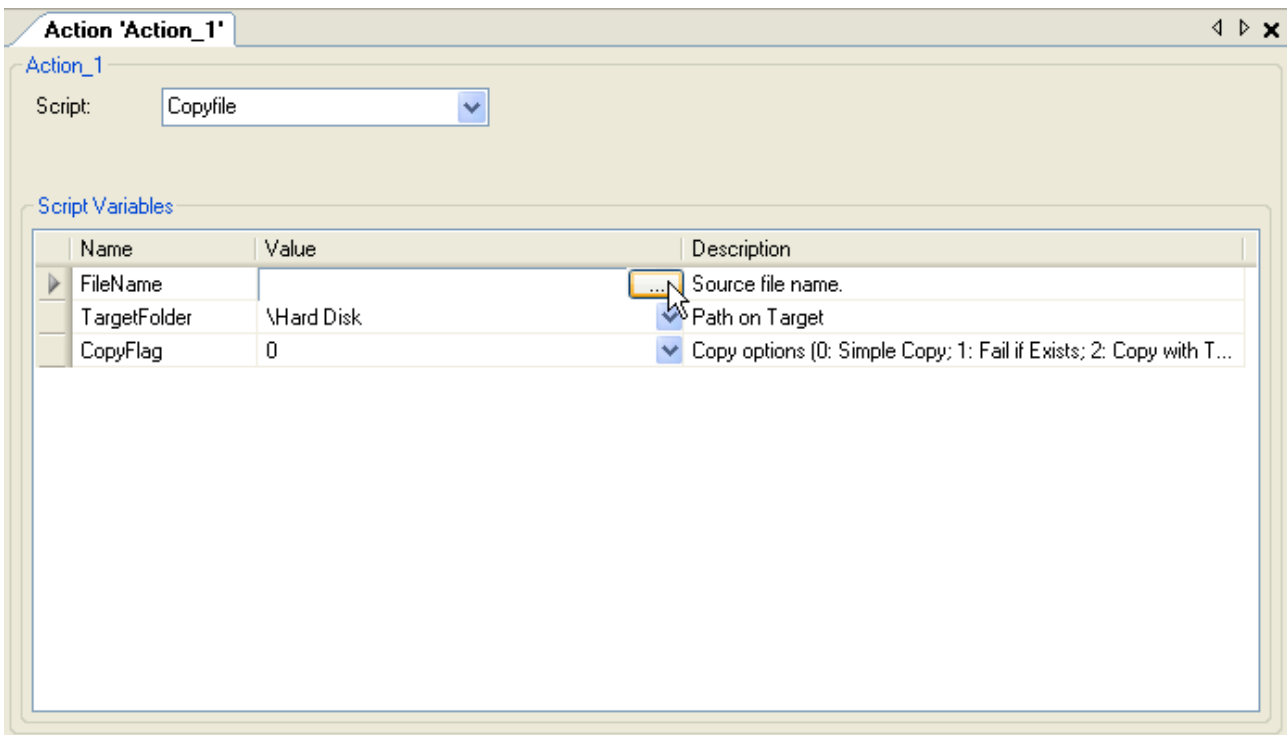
Action 'Action_1'

Action_1

Script: Copyfile

Script Variables

| Name | Value | Description |
|---|---|---|
| FileName | ... | Source file name. |
| TargetFolder | \Hard Disk | Path on Target |
| CopyFlag | 0 | Copy options (0: Simple Copy; 1: Fail if Exists; 2: Copy with T... |